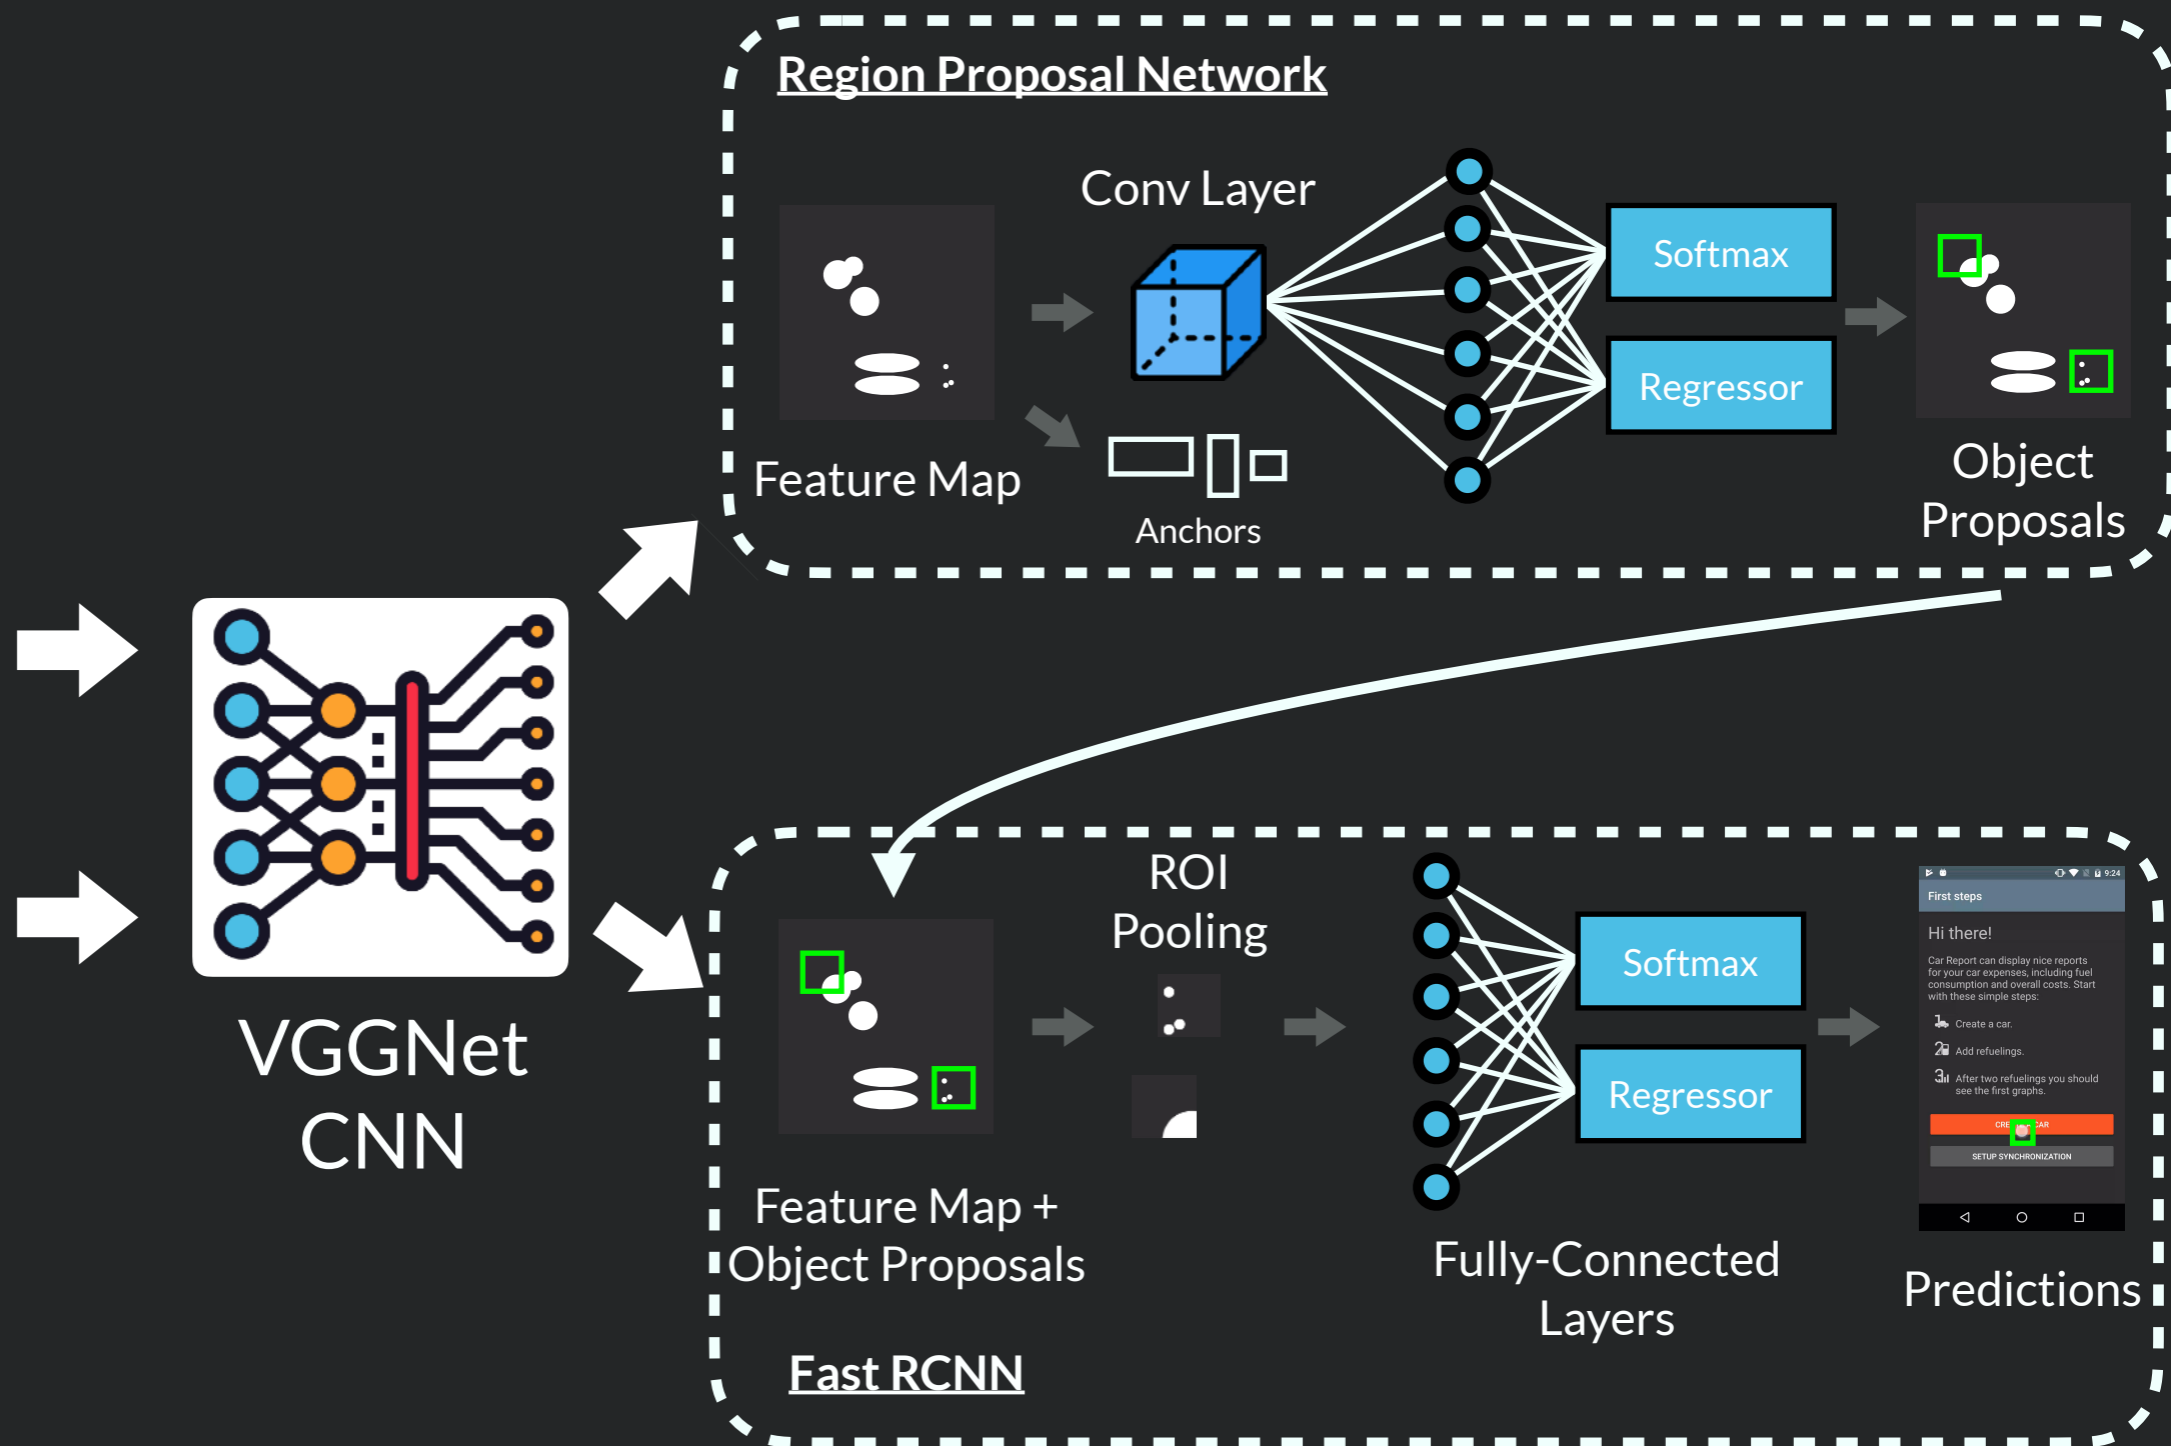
Region Proposal Network

Conv Layer

Feature Map

Anchors

Softmax

Regressor

Object Proposals

VGGNet CNN

ROI Pooling

Feature Map + Object Proposals

Softmax

Regressor

Fully-Connected Layers

First steps

Hi there!

Car Report can display nice reports for your car expenses, including fuel consumption and overall costs. Start with these simple steps:

1. Create a car.

2. Add refuelings.

3. After two refuelings you should see the first graphs.

CRE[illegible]CAR

SETUP SYNCHRONIZATION

Predictions

Fast RCNN